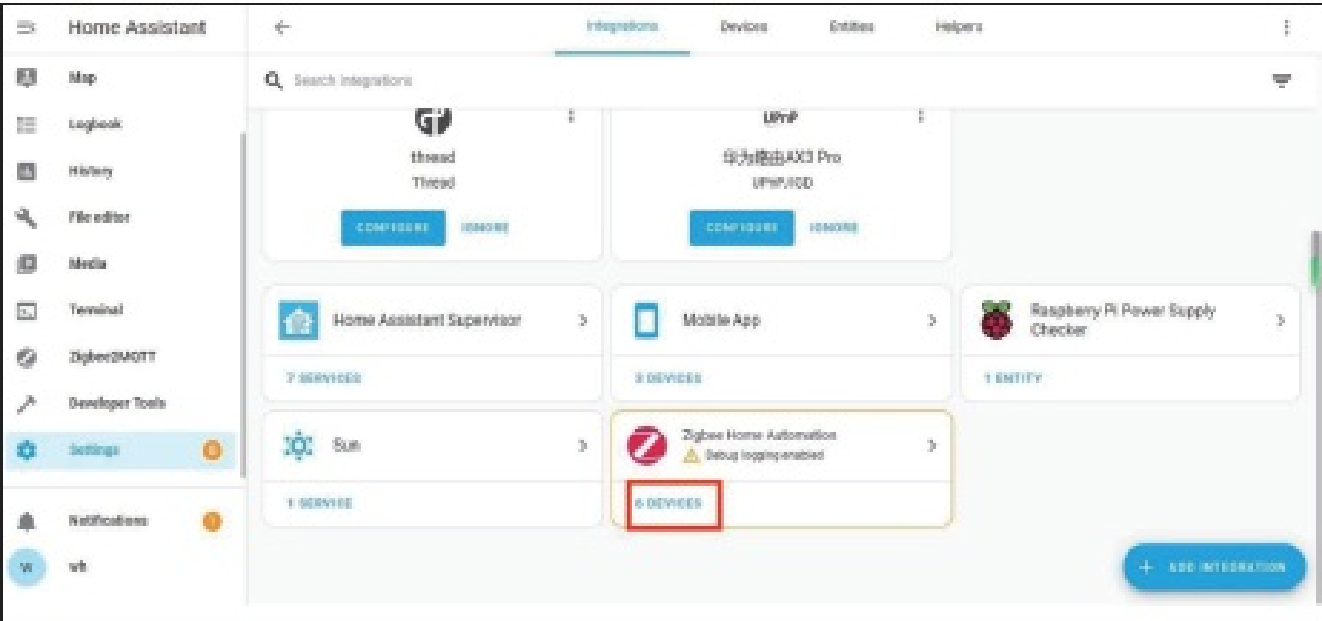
Home Assistant

Map

Logbook

History

File editor

Media

Terminal

Zigbee2MQTT

Developer Tools

Settings

Notifications

W wh

Integrations Devices Entities Helpers

Search integrations

thread
Thread
CONFIGURE IGNORE

UPnP
华为路由AX3 Pro
UPnP/IGD
CONFIGURE IGNORE

Home Assistant Supervisor
7 SERVICES

Mobile App
3 DEVICES

Raspberry Pi Power Supply Checker
1 ENTITY

Sun
1 SERVICE

Zigbee Home Automation
Debug logging enabled
6 DEVICES

+ ADD INTEGRATION